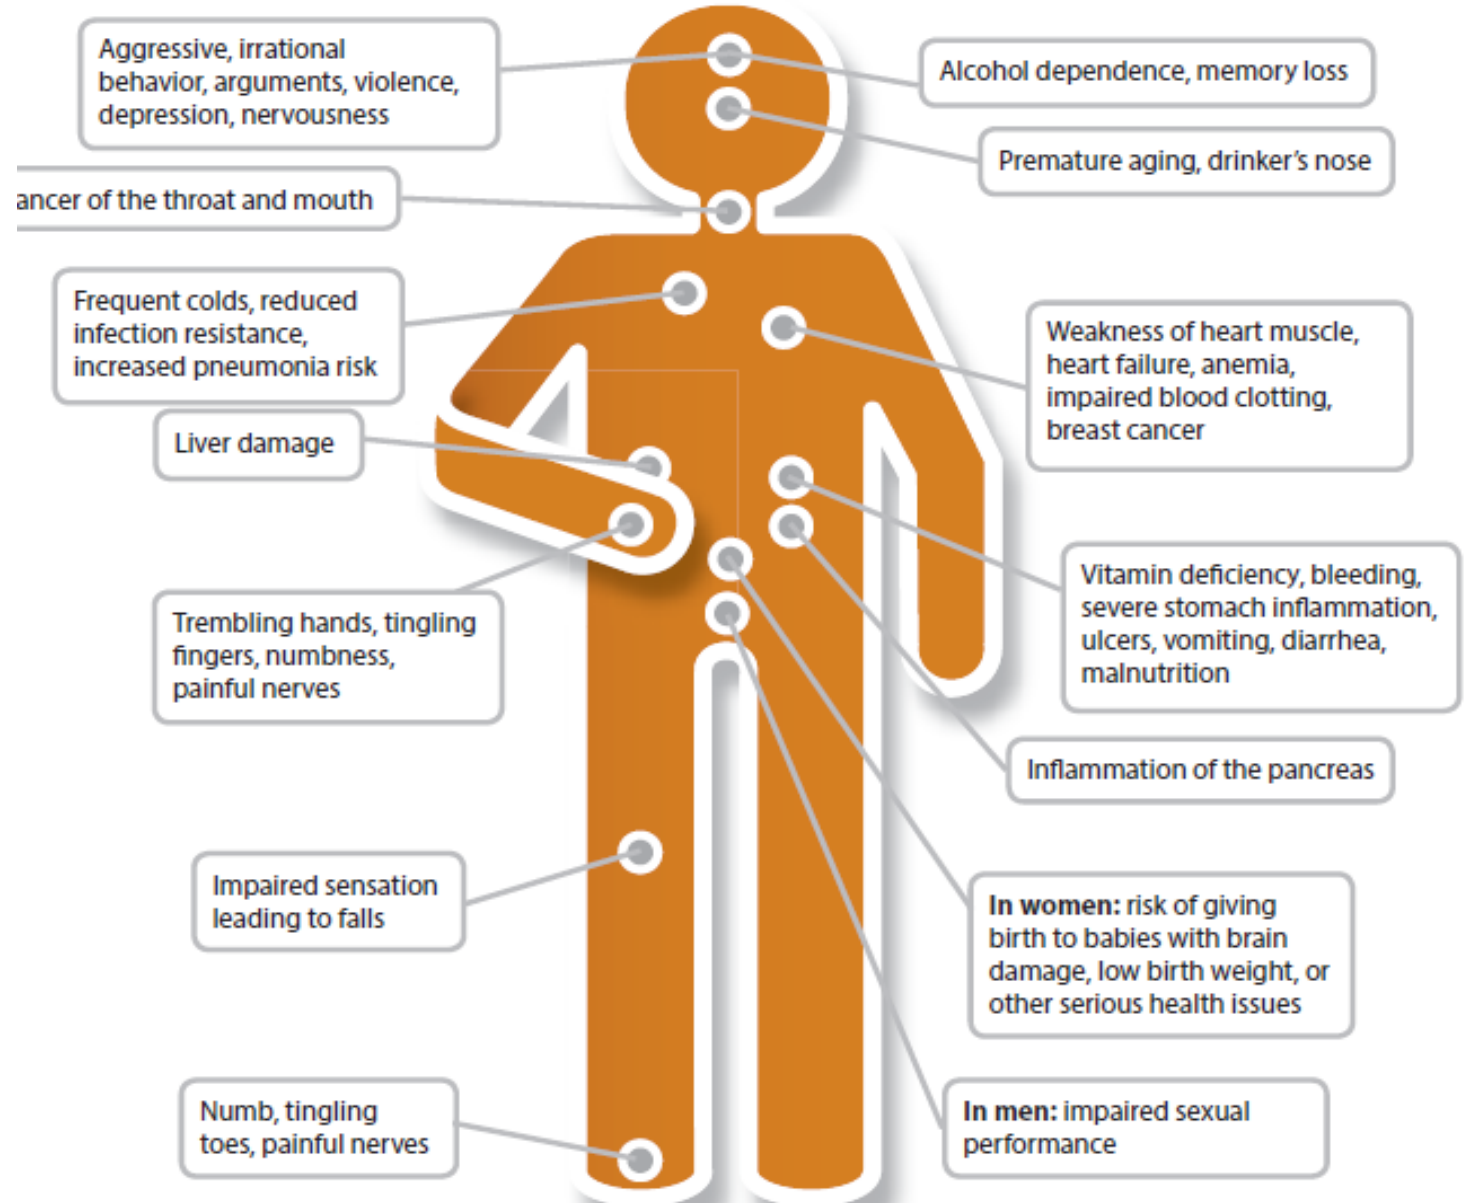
Aggressive, irrational behavior, arguments, violence, depression, nervousness

Alcohol dependence, memory loss

Premature aging, drinker's nose

ancer of the throat and mouth

Frequent colds, reduced infection resistance, increased pneumonia risk

Weakness of heart muscle, heart failure, anemia, impaired blood clotting, breast cancer

Liver damage

Vitamin deficiency, bleeding, severe stomach inflammation, ulcers, vomiting, diarrhea, malnutrition

Trembling hands, tingling fingers, numbness, painful nerves

Inflammation of the pancreas

Impaired sensation leading to falls

**In women:** risk of giving birth to babies with brain damage, low birth weight, or other serious health issues

Numb, tingling toes, painful nerves

**In men:** impaired sexual performance